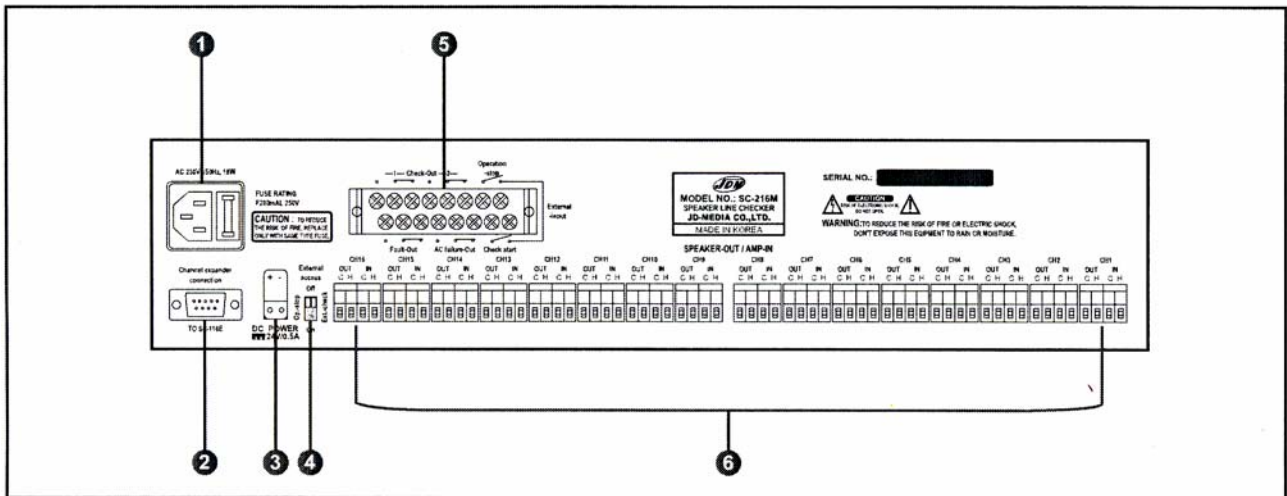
1

5

AC 230V 50Hz, 18W

FUSE RATING
F200mAL 250V

CAUTION : TO REDUCE THE RISK OF FIRE, REPLACE ONLY WITH SAME TYPE FUSE.

Check-Out
Operation stop

External input

Fault-Out
AC failure-Out
Check start

JDM
MODEL NO.: SC-216M
SPEAKER LINE CHECKER
JD-MEDIA CO.,LTD.
MADE IN KOREA

SERIAL NO.:

CAUTION
RISK OF ELECTRONIC SHOCK DO NOT OPEN

WARNING: TO REDUCE THE RISK OF FIRE OR ELECTRIC SHOCK, DON'T EXPOSE THIS EQUIPMENT TO RAIN OR MOISTURE.

SPEAKER-OUT / AMP-IN

Channel expander connection

TO SC-116E

DC POWER 24V/0.5A

External access
Off
On

CH16 CH15 CH14 CH13 CH12 CH11 CH10 CH9 CH8 CH7 CH6 CH5 CH4 CH3 CH2 CH1
OUT IN
C H C H

2 3 4

6